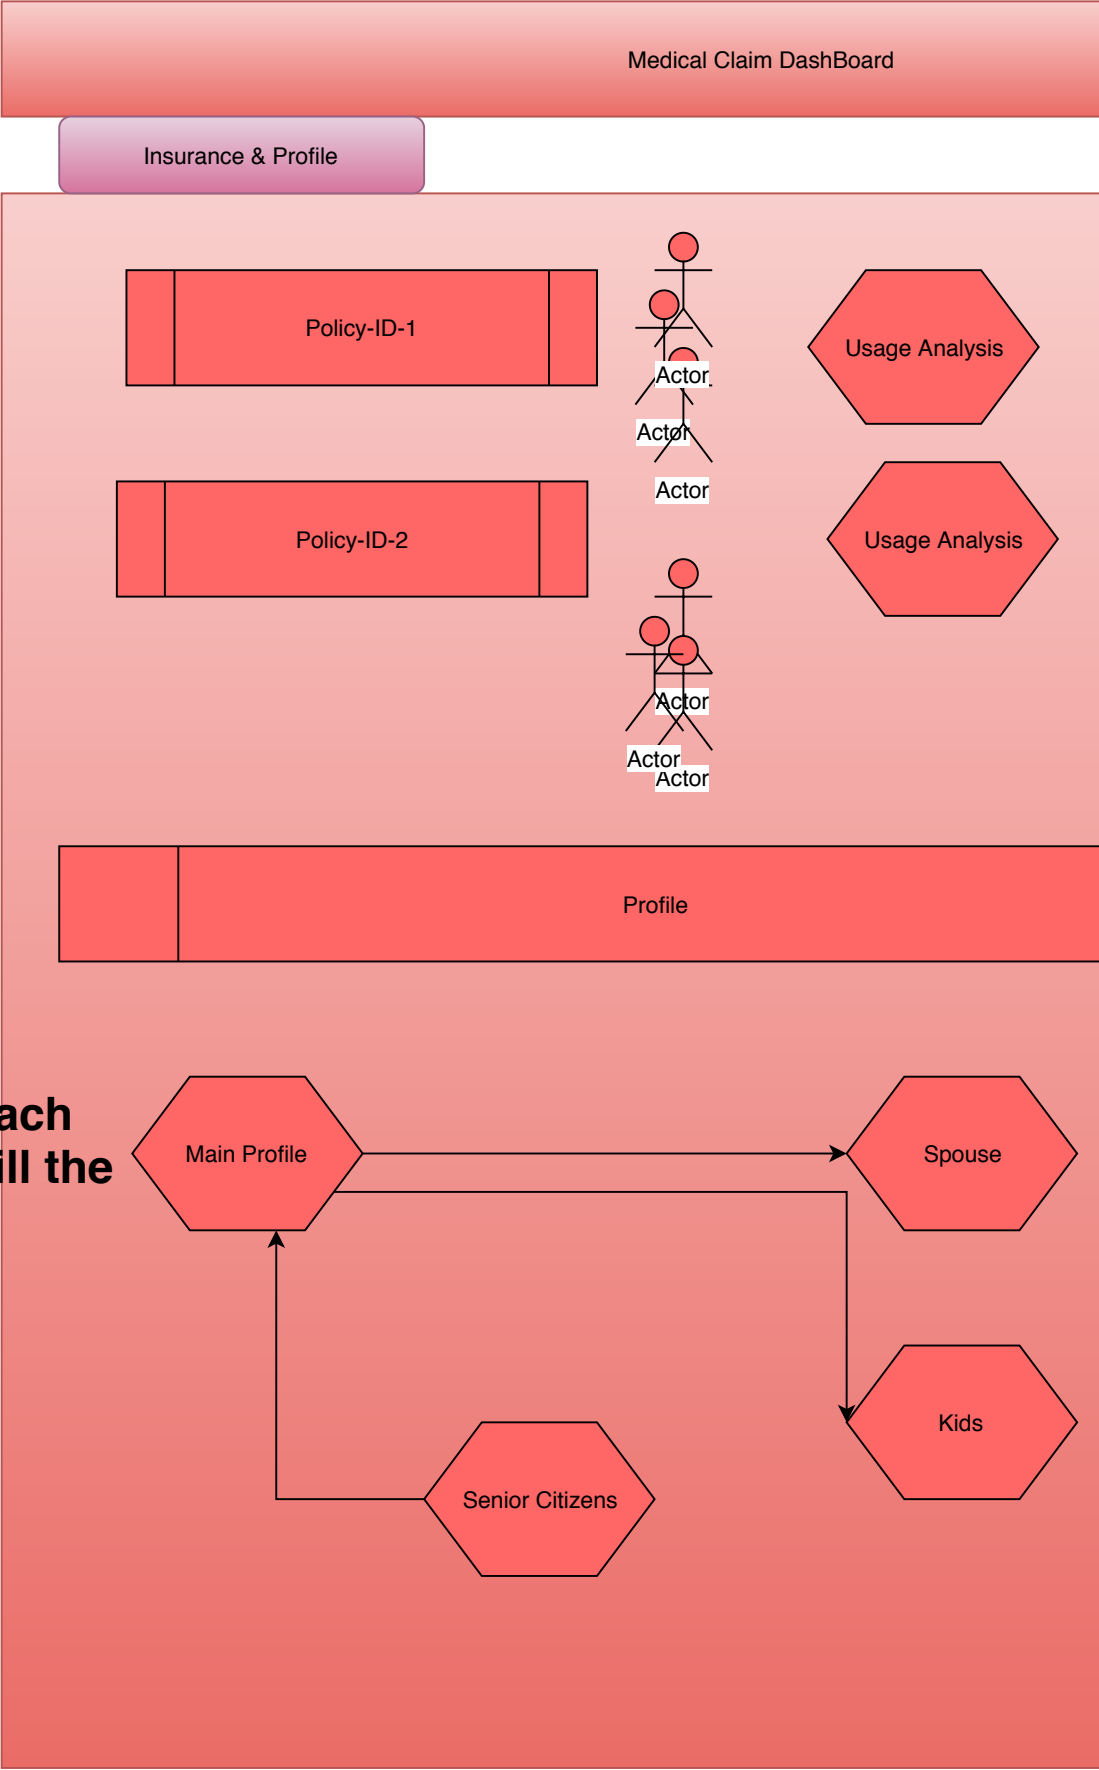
Medical Claim DashBoard

Insurance & Profile

Policy-ID-1

Actor
Actor
Actor

Usage Analysis

Policy-ID-2

Usage Analysis

Actor
Actor
Actor

Profile

ach
ill the

Main Profile

Spouse

Kids

Senior Citizens